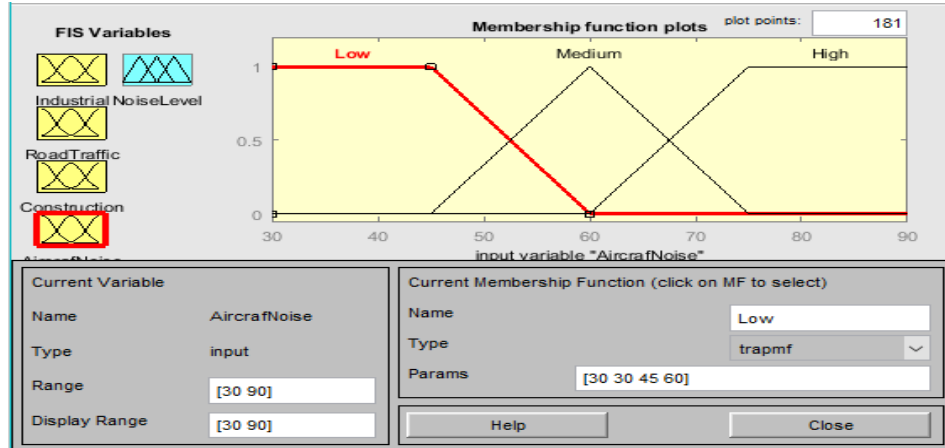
FIS Variables

Industrial NoiseLevel

RoadTraffic

Construction

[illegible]

Membership function plots

plot points: 181

Low Medium High

1

0.5

0

30 40 50 60 70 80 90

input variable "AircrafNoise"

Current Variable

Name AircrafNoise

Type input

Range [30 90]

Display Range [30 90]

Current Membership Function (click on MF to select)

Name Low

Type trapmf

Params [30 30 45 60]

Help

Close